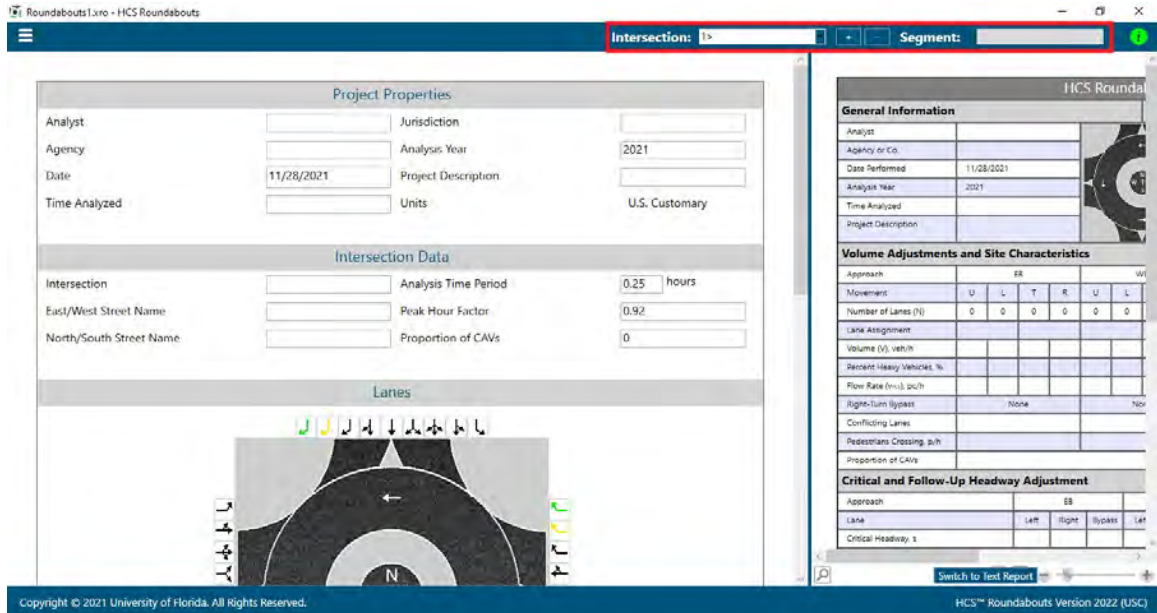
Roundabouts1.xro - HCS Roundabouts

Intersection: 1> + − Segment:

Project Properties

Analyst
Jurisdiction
Agency
Analysis Year 2021
Date 11/28/2021
Project Description
Time Analyzed
Units U.S. Customary

Intersection Data

Intersection
Analysis Time Period 0.25 hours
East/West Street Name
Peak Hour Factor 0.92
North/South Street Name
Proportion of CAVs 0

Lanes

N

HCS Roundab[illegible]

General Information

| Analyst | |
|---|---|
| Agency or Co. | |
| Date Performed | 11/28/2021 |
| Analysis Year | 2021 |
| Time Analyzed | |
| Project Description | |

Volume Adjustments and Site Characteristics

| Approach | EB | | | | W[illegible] | |
|---|---|---|---|---|---|---|
| Movement | U | L | T | R | U | L |
| Number of Lanes (N) | 0 | 0 | 0 | 0 | 0 | 0 |
| Lane Assignment | | | | | | |
| Volume (V), veh/h | | | | | | |
| Percent Heavy Vehicles, % | | | | | | |
| Flow Rate (vPCE), pc/h | | | | | | |
| Right-Turn Bypass | None | | | | No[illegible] | |
| Conflicting Lanes | | | | | | |
| Pedestrians Crossing, p/h | | | | | | |
| Proportion of CAVs | | | | | | |

Critical and Follow-Up Headway Adjustment

| Approach | EB | | | |
|---|---|---|---|---|
| Lane | Left | Right | Bypass | Lef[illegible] |
| Critical Headway, s | | | | |

Switch to Text Report

Copyright © 2021 University of Florida. All Rights Reserved.

HCS™ Roundabouts Version 2022 (USC)